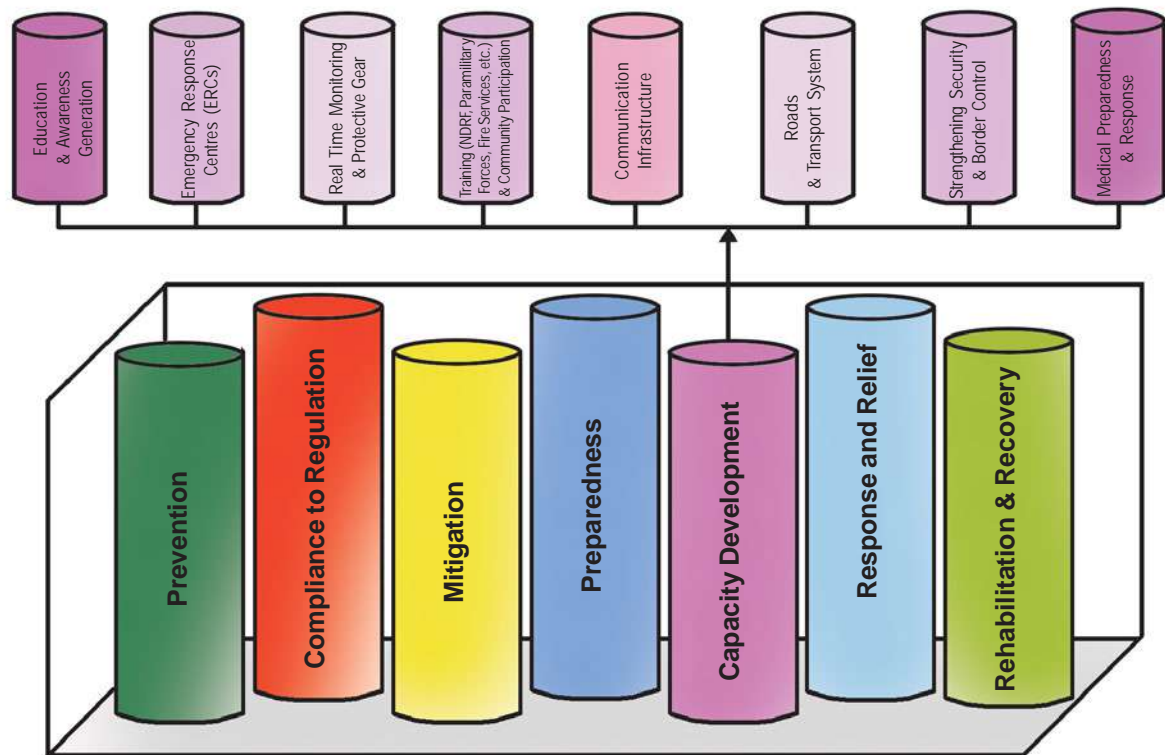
Education & Awareness Generation

Emergency Response Centres (ERCs)

Real Time Monitoring & Protective Gear

Training (NDRF, Paramilitary Forces, Fire Services, etc.) & Community Participation

Communication Infrastructure

Roads & Transport System

Strengthening Security & Border Control

Medical Preparedness & Response

Prevention

Compliance to Regulation

Mitigation

Preparedness

Capacity Development

Response and Relief

Rehabilitation & Recovery